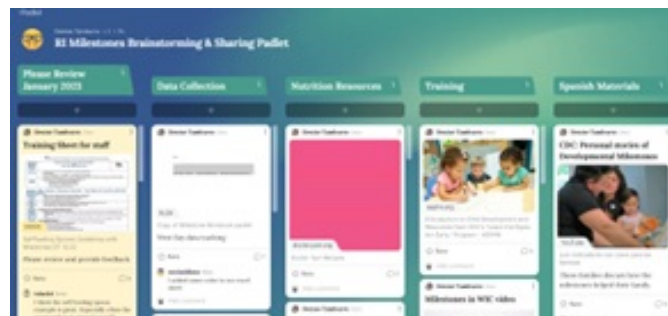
Padlet

RI Milestones Brainstorming & Sharing Padlet

Please Review January 2023

+

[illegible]

Training Sheet for staff

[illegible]

Please review and provide feedback

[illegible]

Data Collection

+

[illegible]

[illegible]

Nutrition Resources

+

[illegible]

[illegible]

Training

+

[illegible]

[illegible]

Milestones in WIC video

Spanish Materials

+

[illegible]

CDC Personal stories of Developmental Milestones

YouTube

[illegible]